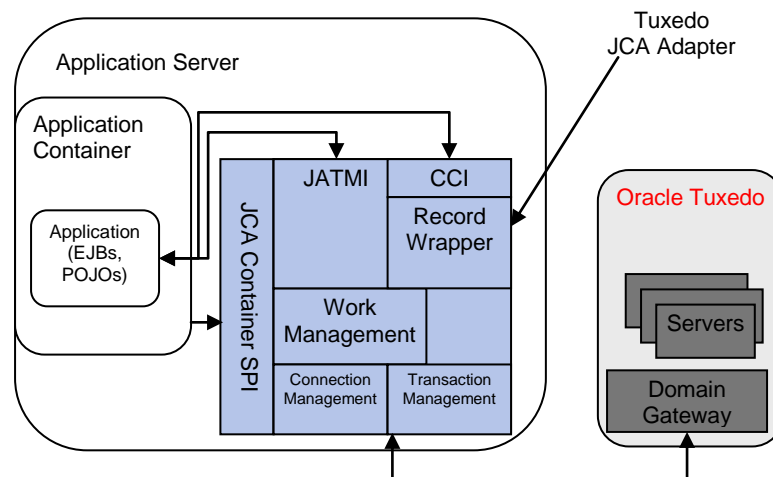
Tuxedo JCA Adapter

Application Server

Application Container

Application (EJBs, POJOs)

JCA Container SPI

JATMI

CCI

Record Wrapper

Work Management

Connection Management

Transaction Management

Oracle Tuxedo

Servers

Domain Gateway